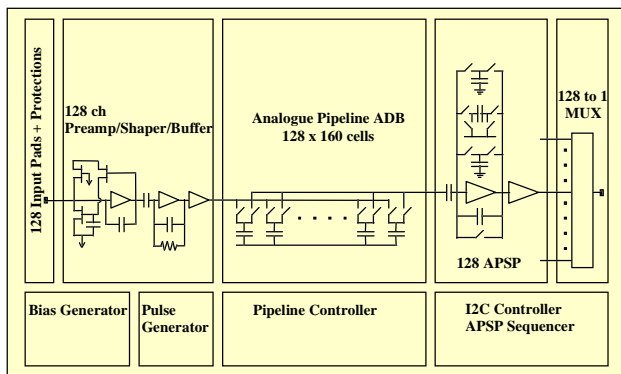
128 Input Pads + Protections

128 ch
Preamp/Shaper/Buffer

Analogue Pipeline ADB
128 x 160 cells

128 APSP

128 to 1
MUX

Bias Generator

Pulse
Generator

Pipeline Controller

I2C Controller
APSP Sequencer